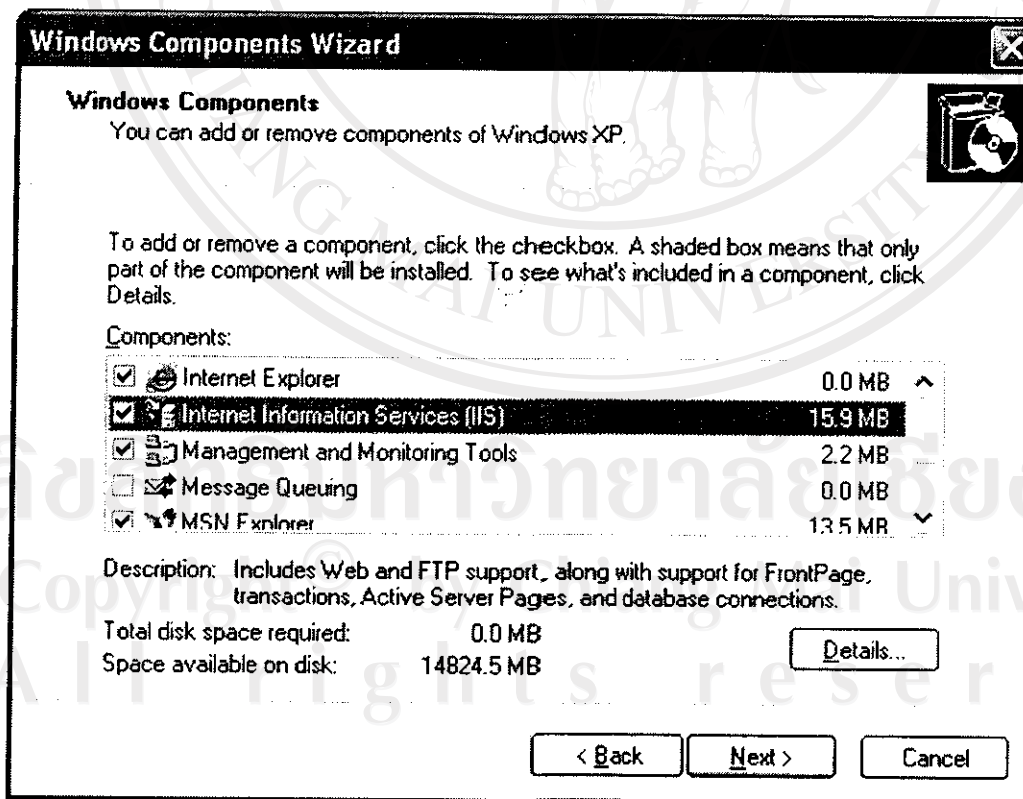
Windows Components Wizard

Windows Components
You can add or remove components of Windows XP.

To add or remove a component, click the checkbox. A shaded box means that only part of the component will be installed. To see what's included in a component, click Details.

Components:

| | |
|---|---|
| Internet Explorer | 0.0 MB |
| Internet Information Services (IIS) | 15.9 MB |
| Management and Monitoring Tools | 2.2 MB |
| Message Queuing | 0.0 MB |
| MSN Explorer | 13.5 MB |

Description: Includes Web and FTP support, along with support for FrontPage, transactions, Active Server Pages, and database connections.

Total disk space required: 0.0 MB
Space available on disk: 14824.5 MB

Details...

< Back Next > Cancel

Copyright © by Chiang Mai University
All rights reserved